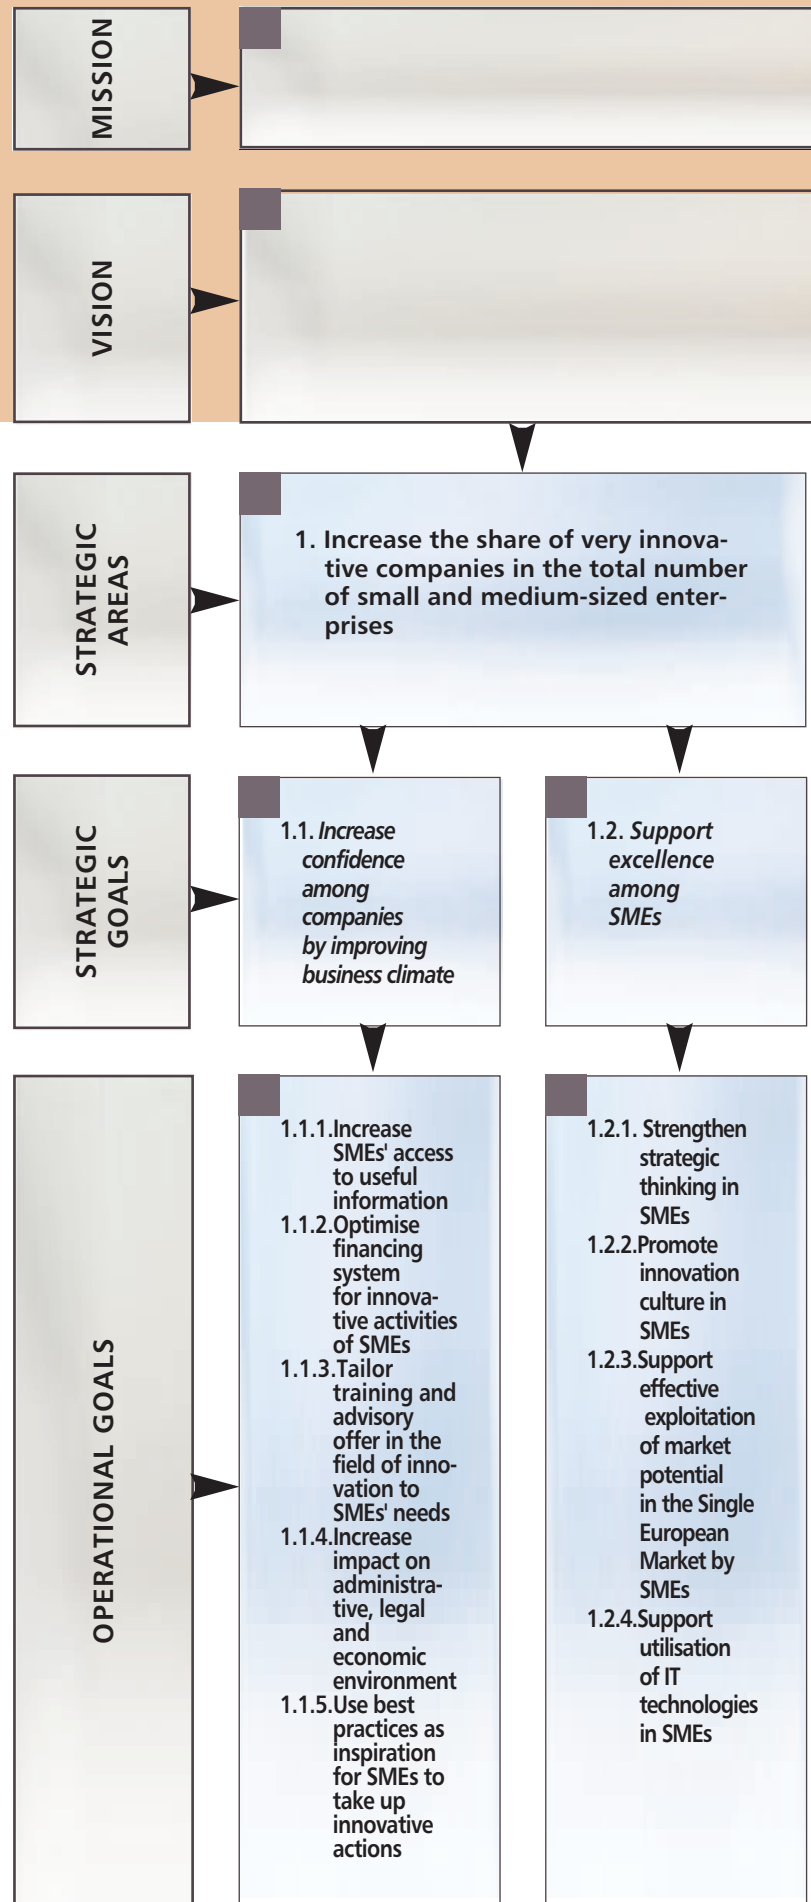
MISSION

VISION

STRATEGIC AREAS

1. Increase the share of very innovative companies in the total number of small and medium-sized enterprises

STRATEGIC GOALS

1.1. *Increase confidence among companies by improving business climate*

1.2. *Support excellence among SMEs*

OPERATIONAL GOALS

1.1.1. Increase SMEs' access to useful information
1.1.2. Optimise financing system for innovative activities of SMEs
1.1.3. Tailor training and advisory offer in the field of innovation to SMEs' needs
1.1.4. Increase impact on administrative, legal and economic environment
1.1.5. Use best practices as inspiration for SMEs to take up innovative actions

1.2.1. Strengthen strategic thinking in SMEs
1.2.2. Promote innovation culture in SMEs
1.2.3. Support effective exploitation of market potential in the Single European Market by SMEs
1.2.4. Support utilisation of IT technologies in SMEs